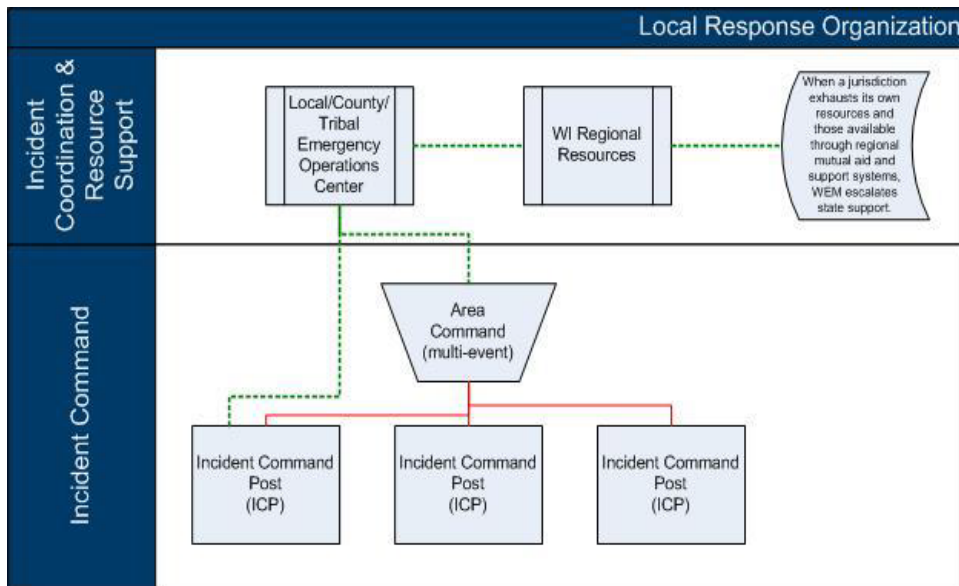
Local Response Organization

Incident Coordination & Resource Support

Local/County/ Tribal Emergency Operations Center

WI Regional Resources

When a jurisdiction exhausts its own resources and those available through regional mutual aid and support systems, WEM escalates state support.

Incident Command

Area Command (multi-event)

Incident Command Post (ICP)

Incident Command Post (ICP)

Incident Command Post (ICP)